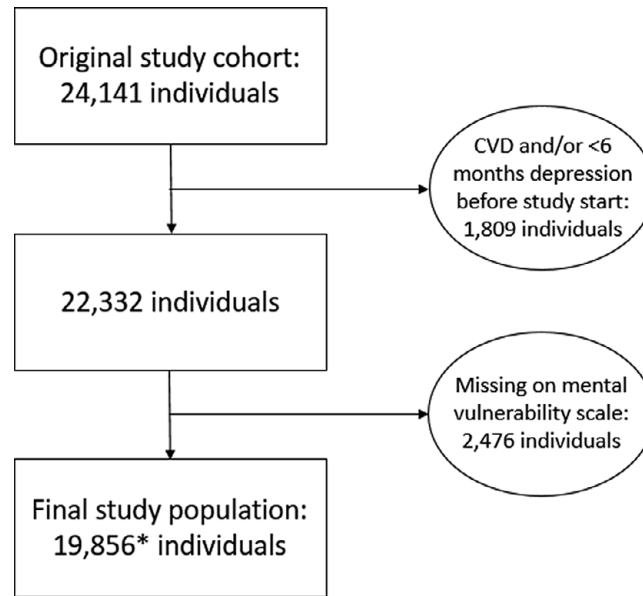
Original study cohort: 24,141 individuals

CVD and/or <6 months depression before study start: 1,809 individuals

22,332 individuals

Missing on mental vulnerability scale: 2,476 individuals

Final study population: 19,856* individuals